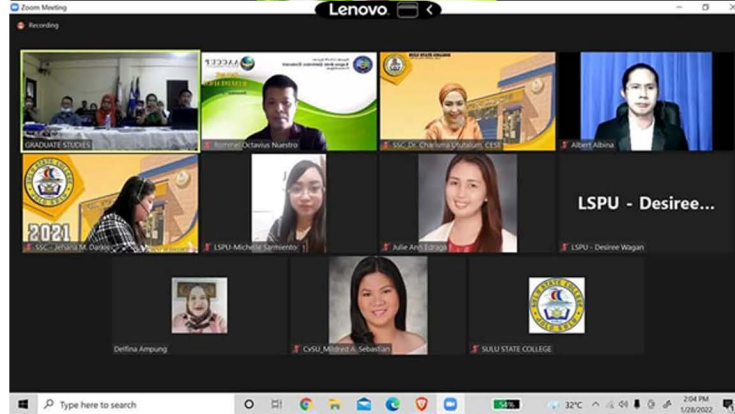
Zoom Meeting

Lenovo

Recording

GRADUATE STUDIES

Rommel Octavius Nuestro

SSC_Dr. Charisma Ututalum, CESE

Albert Albina

2021

SSC - Jehana M. Daiko

LSPU-Michelle Sarmiento

Julie Ann Edrago

LSPU - Desiree...

LSPU - Desiree Wagan

Delfina Ampung

CvSU_Mildred A. Sebastian

SULU STATE COLLEGE

Type here to search

54%

32°C

2:04 PM
1/28/2022